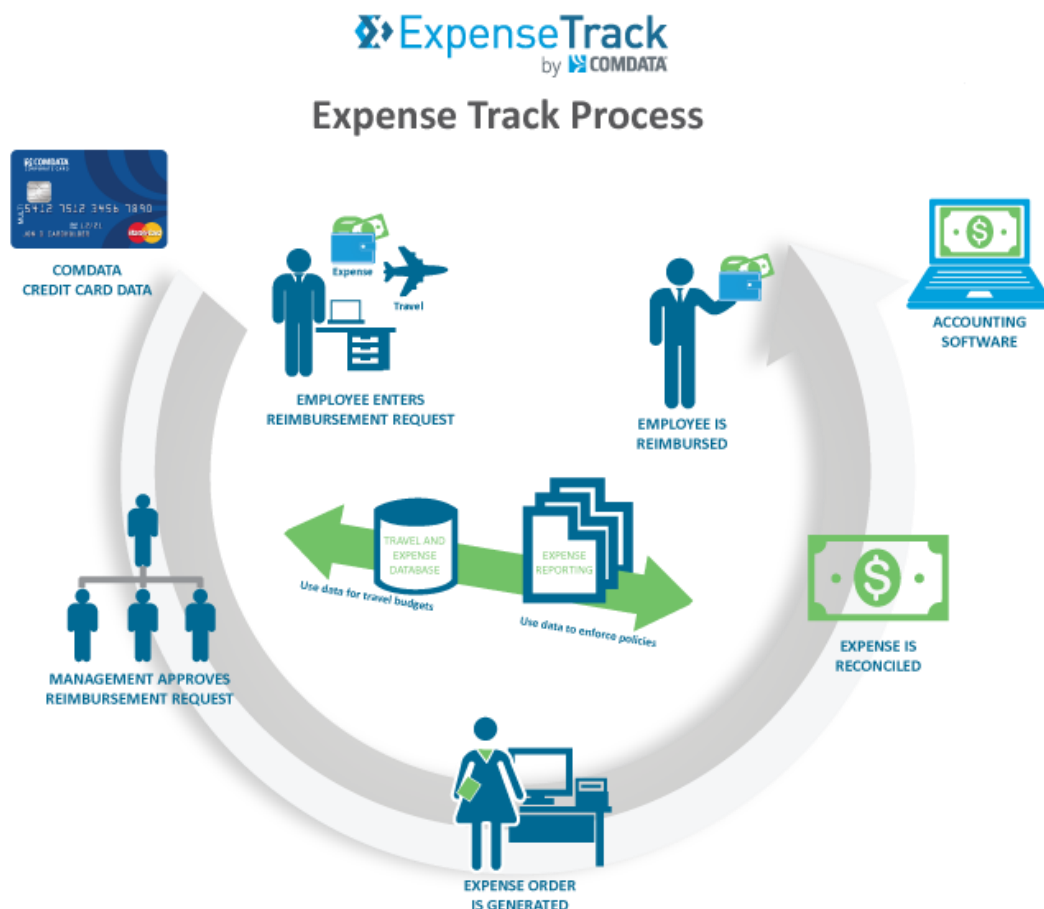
ExpenseTrack
by COMDATA

Expense Track Process

COMDATA
5412 7512 3456 7890
12/21
JON D CARDHOLDER
mastercard

COMDATA
CREDIT CARD DATA

Expense

Travel

EMPLOYEE ENTERS
REIMBURSEMENT REQUEST

EMPLOYEE IS
REIMBURSED

ACCOUNTING
SOFTWARE

TRAVEL AND
EXPENSE
DATABASE

EXPENSE
REPORTING

Use data for travel budgets

Use data to enforce policies

MANAGEMENT APPROVES
REIMBURSEMENT REQUEST

EXPENSE IS
RECONCILED

EXPENSE ORDER
IS GENERATED